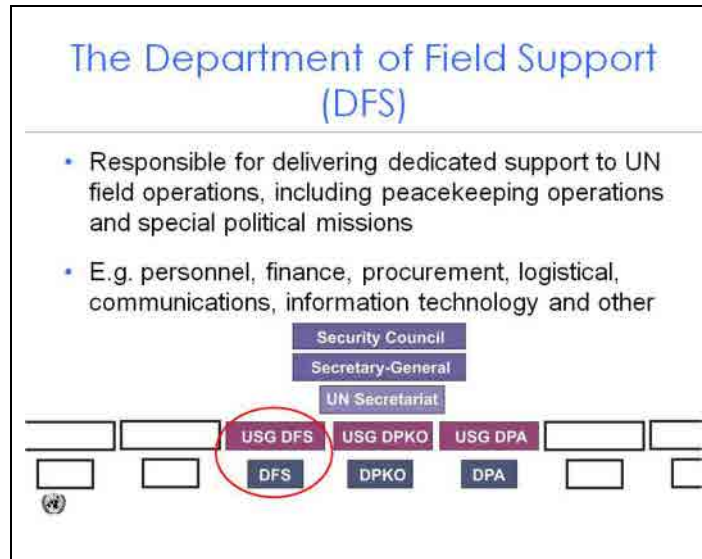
The Department of Field Support (DFS)

- Responsible for delivering dedicated support to UN field operations, including peacekeeping operations and special political missions

- E.g. personnel, finance, procurement, logistical, communications, information technology and other

Security Council

Secretary-General

UN Secretariat

USG DFS USG DPKO USG DPA

DFS DPKO DPA